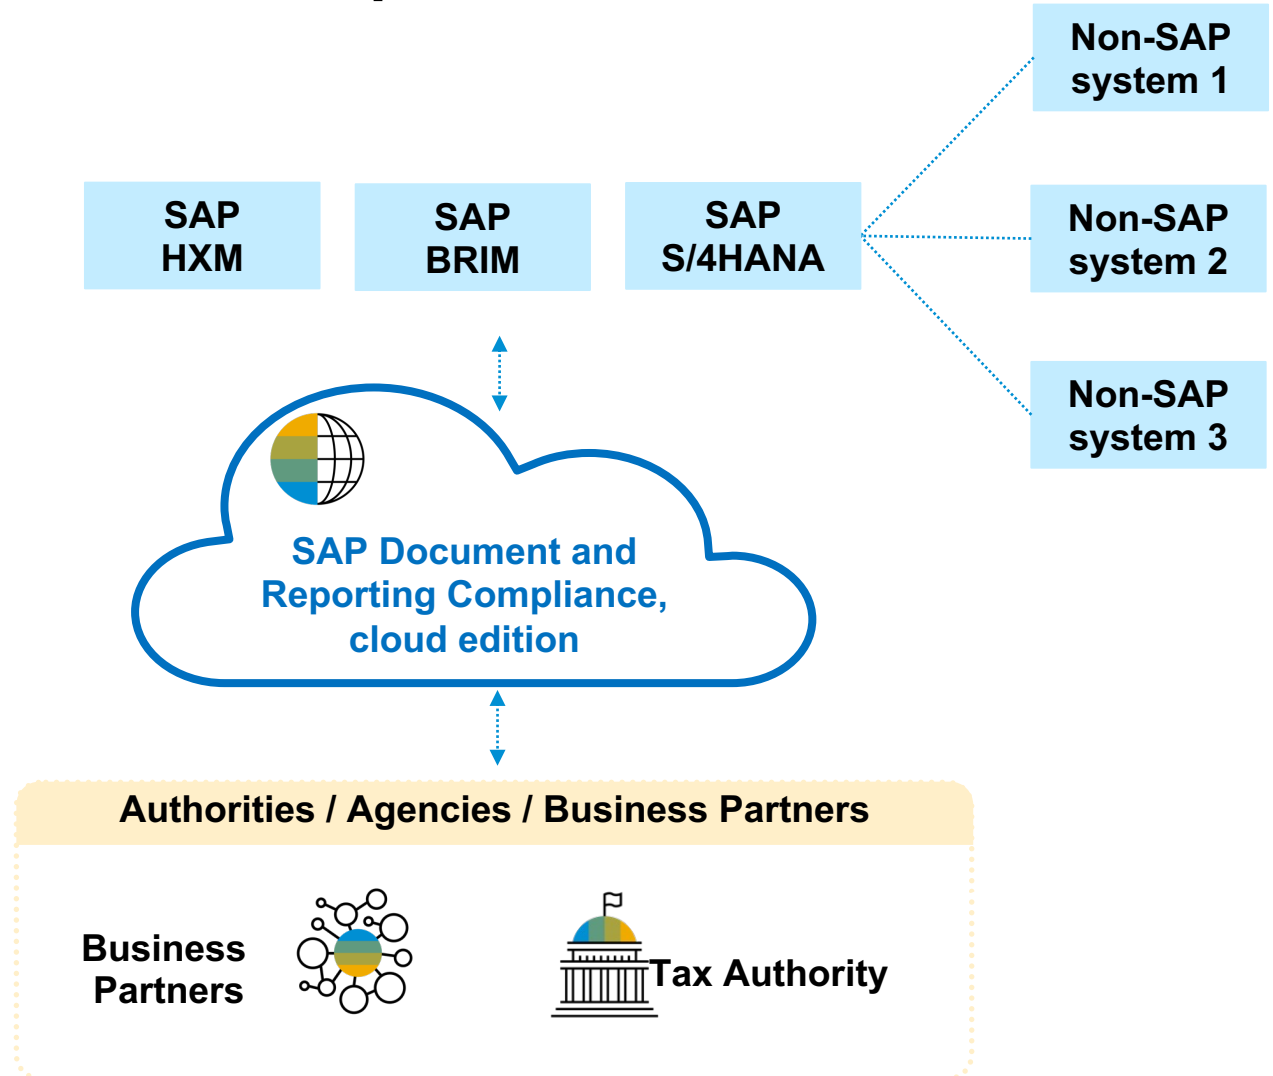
Non-SAP system 1

SAP HXM

SAP BRIM

SAP S/4HANA

Non-SAP system 2

Non-SAP system 3

SAP Document and Reporting Compliance, cloud edition

Authorities / Agencies / Business Partners

Business Partners

Tax Authority